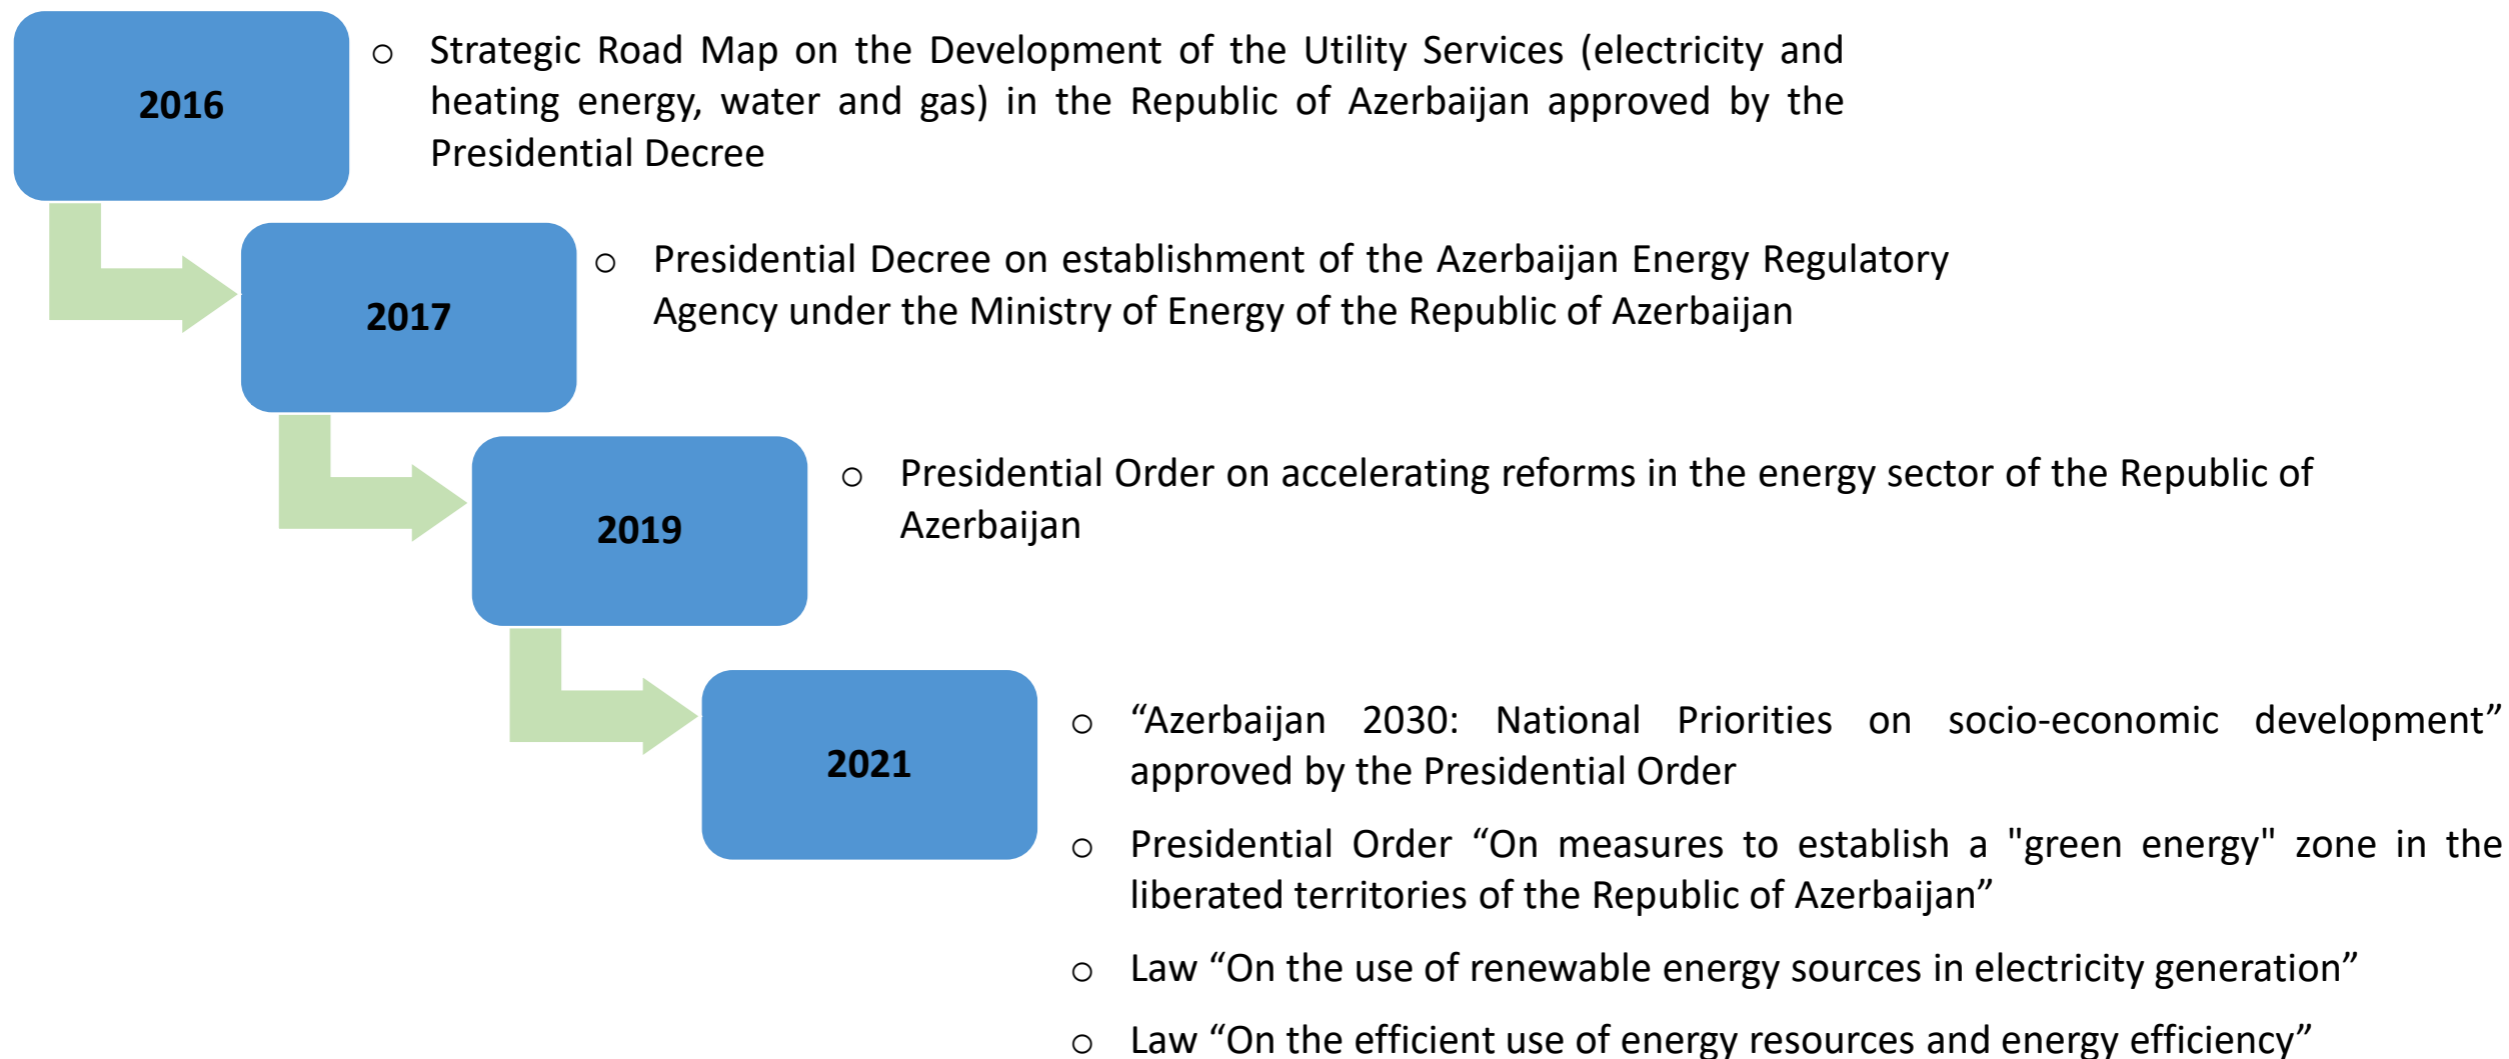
2016

○ Strategic Road Map on the Development of the Utility Services (electricity and heating energy, water and gas) in the Republic of Azerbaijan approved by the Presidential Decree

2017

○ Presidential Decree on establishment of the Azerbaijan Energy Regulatory Agency under the Ministry of Energy of the Republic of Azerbaijan

2019

○ Presidential Order on accelerating reforms in the energy sector of the Republic of Azerbaijan

2021

○ “Azerbaijan 2030: National Priorities on socio-economic development” approved by the Presidential Order

○ Presidential Order “On measures to establish a "green energy" zone in the liberated territories of the Republic of Azerbaijan”

○ Law “On the use of renewable energy sources in electricity generation”

○ Law “On the efficient use of energy resources and energy efficiency”